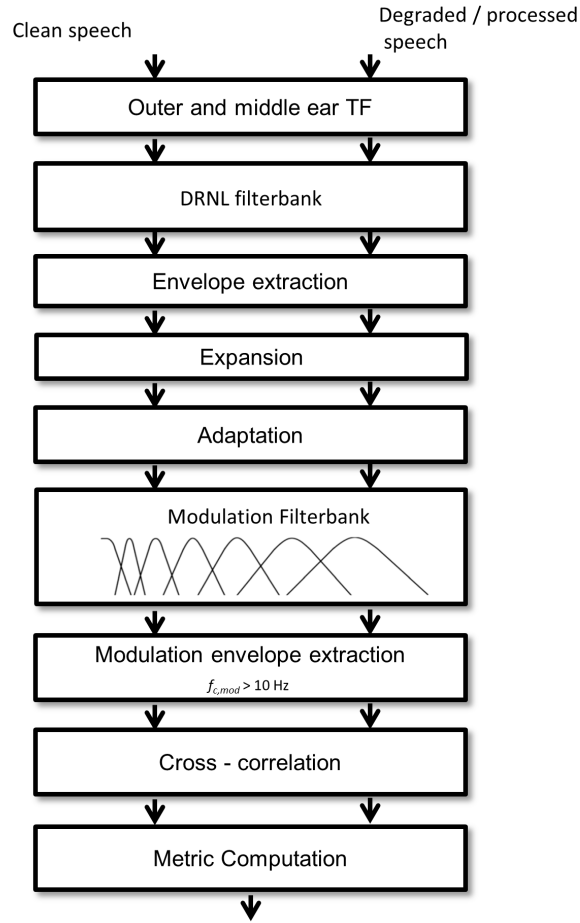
Clean speech

Degraded / processed speech

Outer and middle ear TF

DRNL filterbank

Envelope extraction

Expansion

Adaptation

Modulation Filterbank

Modulation envelope extraction

$f_{c,mod}$ > 10 Hz

Cross - correlation

Metric Computation